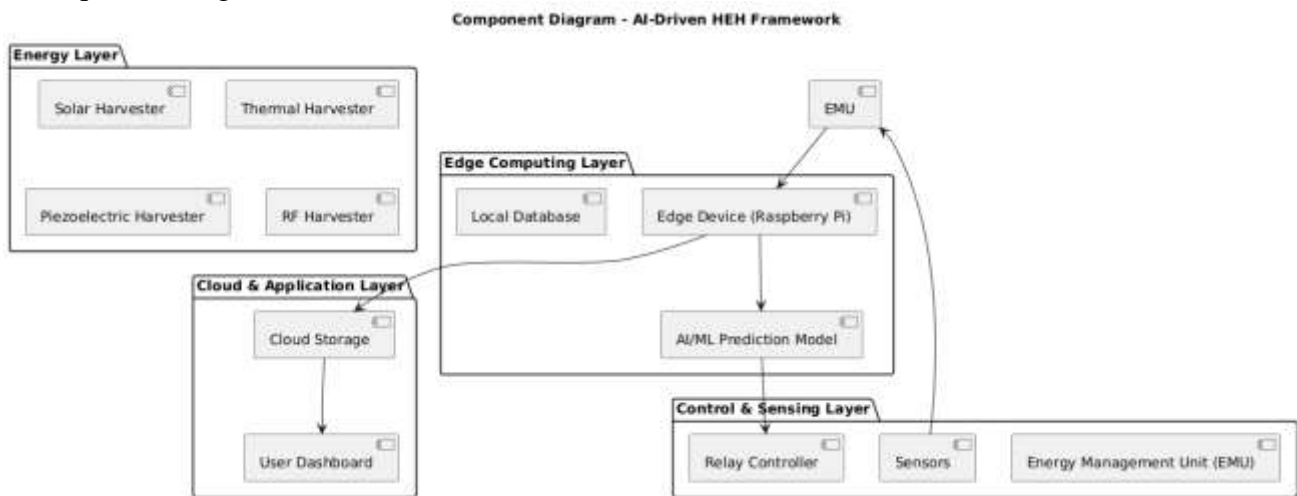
Component Diagram - AI-Driven HEH Framework

Energy Layer

Solar Harvester

Thermal Harvester

Piezoelectric Harvester

RF Harvester

EMU

Edge Computing Layer

Local Database

Edge Device (Raspberry Pi)

AI/ML Prediction Model

Cloud & Application Layer

Cloud Storage

User Dashboard

Control & Sensing Layer

Relay Controller

Sensors

Energy Management Unit (EMU)